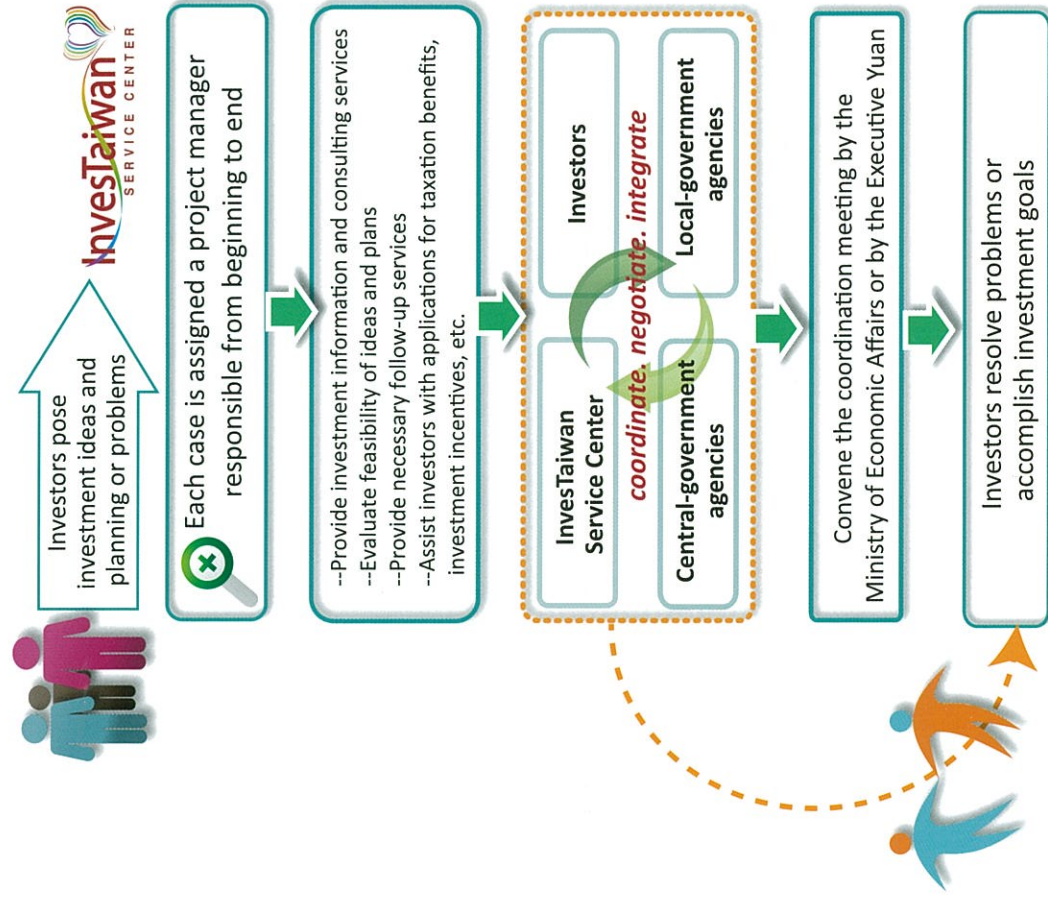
Investors pose investment ideas and planning or problems

InvesTaiwan
SERVICE CENTER

Each case is assigned a project manager responsible from beginning to end

--Provide investment information and consulting services
--Evaluate feasibility of ideas and plans
--Provide necessary follow-up services
--Assist investors with applications for taxation benefits, investment incentives, etc.

InvesTaiwan Service Center

Investors

coordinate. negotiate. integrate

Central-government agencies

Local-government agencies

Convene the coordination meeting by the Ministry of Economic Affairs or by the Executive Yuan

Investors resolve problems or accomplish investment goals